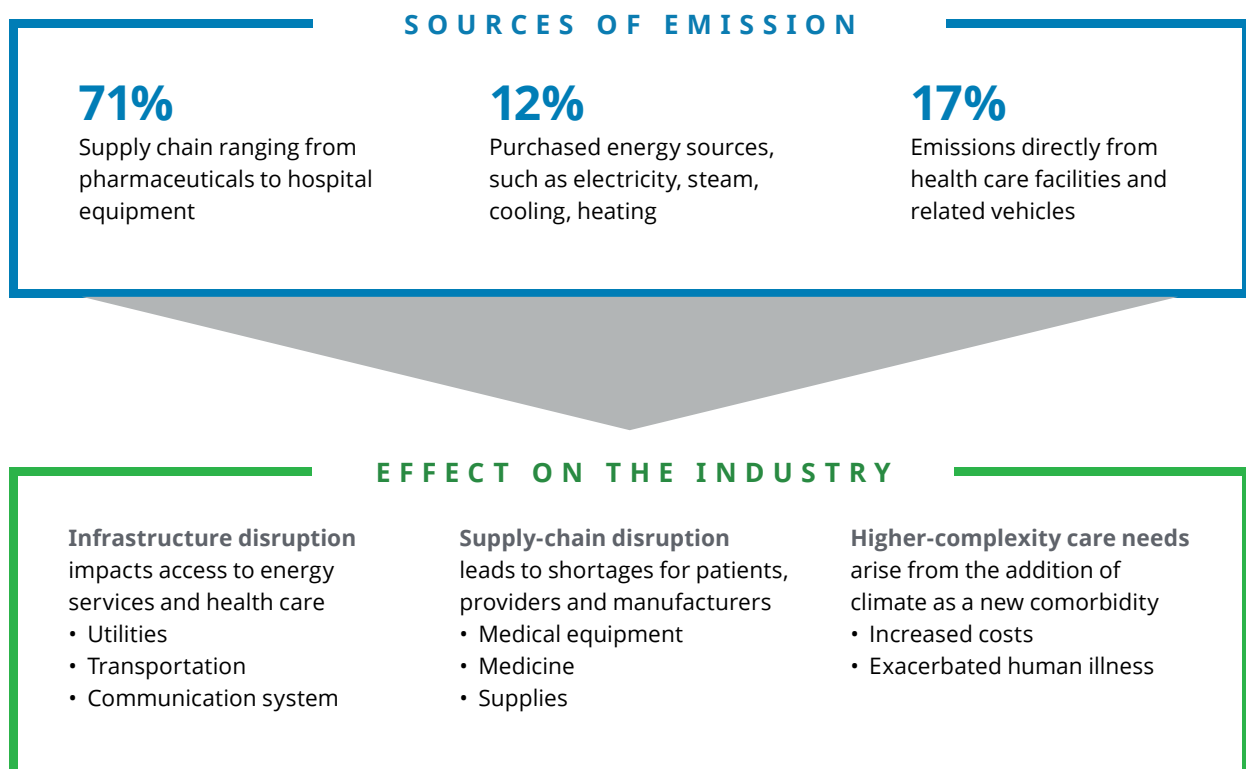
SOURCES OF EMISSION

71%
Supply chain ranging from pharmaceuticals to hospital equipment

12%
Purchased energy sources, such as electricity, steam, cooling, heating

17%
Emissions directly from health care facilities and related vehicles

EFFECT ON THE INDUSTRY

Infrastructure disruption impacts access to energy services and health care
• Utilities
• Transportation
• Communication system

Supply-chain disruption leads to shortages for patients, providers and manufacturers
• Medical equipment
• Medicine
• Supplies

Higher-complexity care needs arise from the addition of climate as a new comorbidity
• Increased costs
• Exacerbated human illness